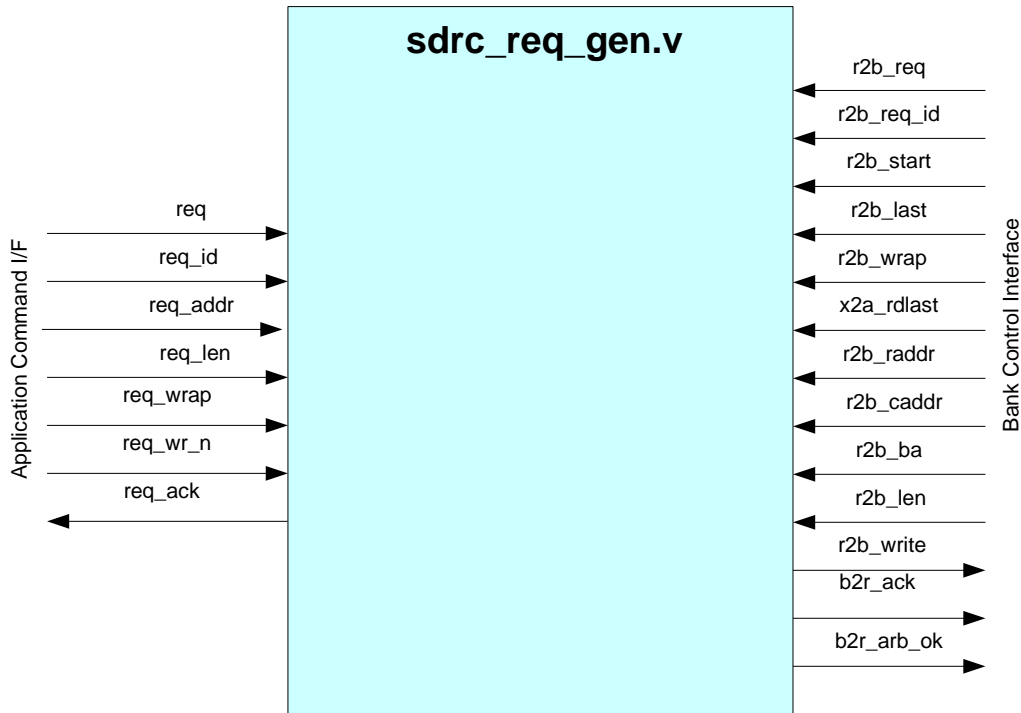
sdrc_req_gen.v

Application Command I/F

req

req_id

req_addr

req_len

req_wrap

req_wr_n

req_ack

r2b_req

r2b_req_id

r2b_start

r2b_last

r2b_wrap

x2a_rdlast

r2b_raddr

r2b_caddr

r2b_ba

r2b_len

r2b_write

b2r_ack

b2r_arb_ok

Bank Control Interface